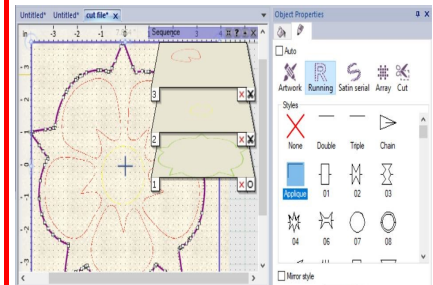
Untitled* Untitled* cut file* ×

In -3 -2 -1 0 Sequence

3

2

1

Object Properties

Auto

Artwork Running Satin serial Array Cut

Styles

None Double Triple Chain

Applique 01 02 03

04 06 07 08

Mirror style